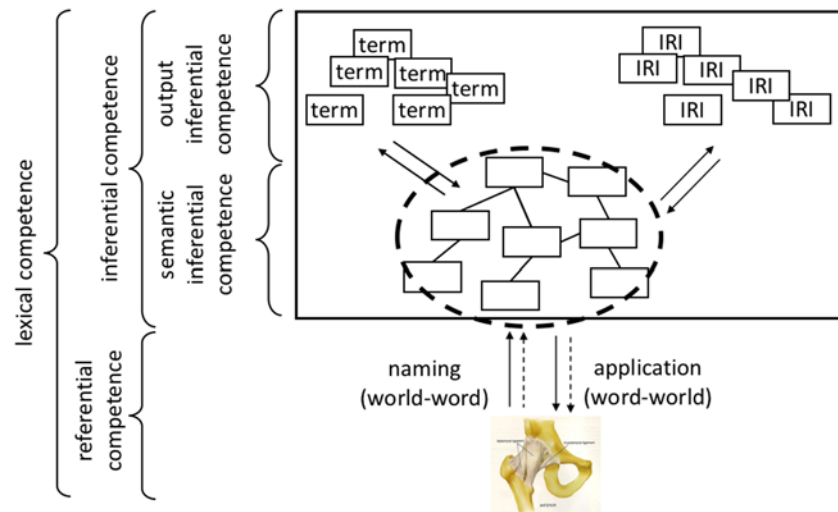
lexical competence

inferential competence

output inferential competence

semantic inferential competence

referential competence

term
term
term
term
term
term

IRI
IRI
IRI
IRI
IRI
IRI

naming (world-word)

application (word-world)